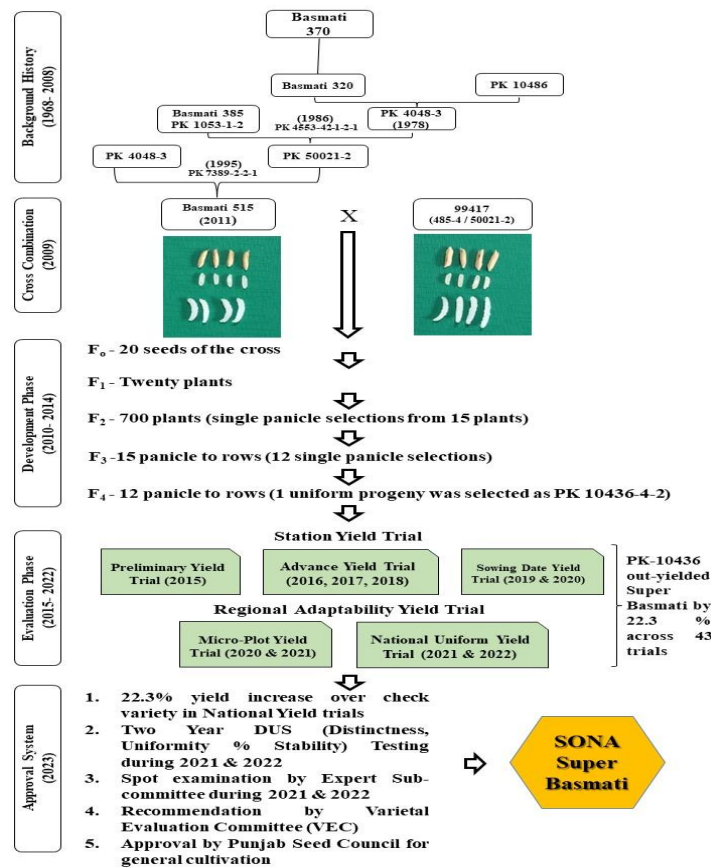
Background History (1968- 2008)

Basmati 370

Basmati 320

PK 10486

Basmati 385 PK 1053-1-2

(1986) PK 4553-42-1-2-1

PK 4048-3 (1978)

PK 4048-3

(1995) PK 7389-2-2-1

PK 50021-2

Cross Combination (2009)

Basmati 515 (2011)

X

99417 (485-4 / 50021-2)

Development Phase (2010- 2014)

F$_o$ - 20 seeds of the cross

F$_1$ - Twenty plants

F$_2$ - 700 plants (single panicle selections from 15 plants)

F$_3$ -15 panicle to rows (12 single panicle selections)

F$_4$ - 12 panicle to rows (1 uniform progeny was selected as PK 10436-4-2)

Evaluation Phase (2015- 2022)

Station Yield Trial

Preliminary Yield Trial (2015)

Advance Yield Trial (2016, 2017, 2018)

Sowing Date Yield Trial (2019 & 2020)

PK-10436 out-yielded Super Basmati by 22.3 % across 43 trials

Regional Adaptability Yield Trial

Micro-Plot Yield Trial (2020 & 2021)

National Uniform Yield Trial (2021 & 2022)

Approval System (2023)

1. 22.3% yield increase over check variety in National Yield trials
2. Two Year DUS (Distinctness, Uniformity % Stability) Testing during 2021 & 2022
3. Spot examination by Expert Sub-committee during 2021 & 2022
4. Recommendation by Varietal Evaluation Committee (VEC)
5. Approval by Punjab Seed Council for general cultivation

SONA Super Basmati